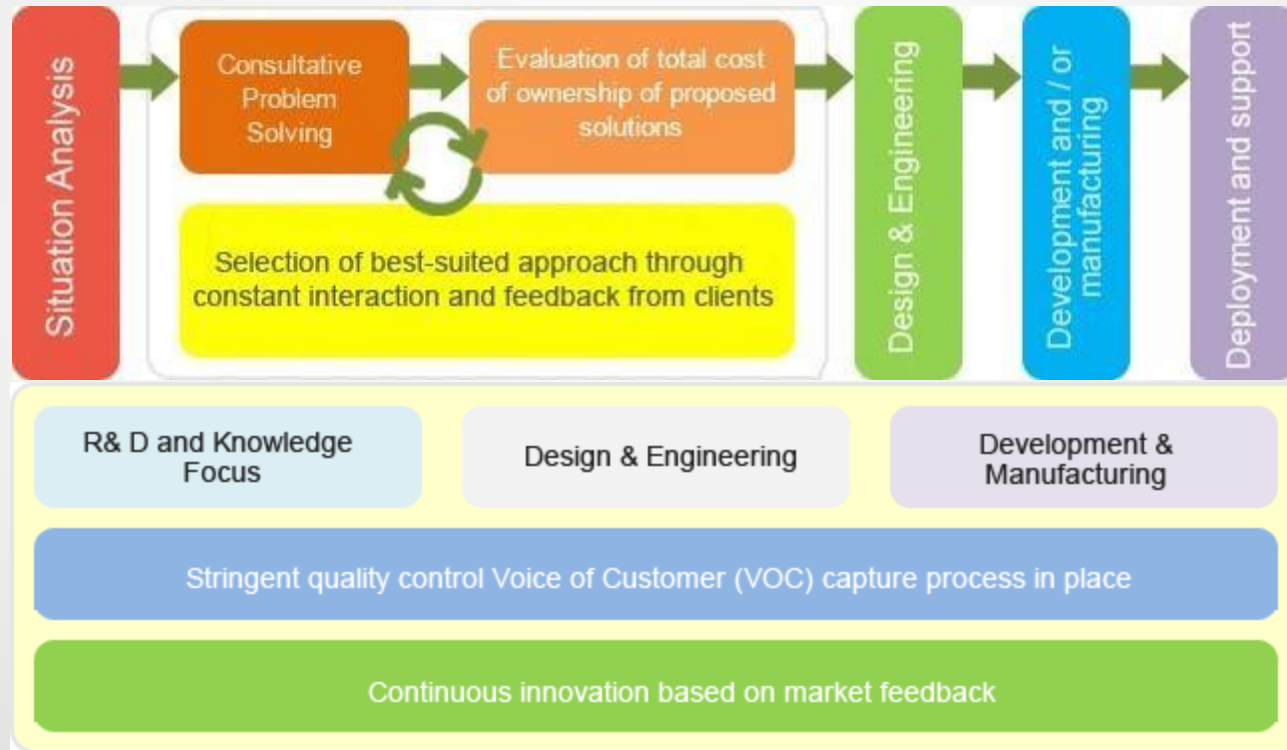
Situation Analysis

Consultative Problem Solving

Evaluation of total cost of ownership of proposed solutions

Selection of best-suited approach through constant interaction and feedback from clients

Design & Engineering

Development and / or manufacturing

Deployment and support

R& D and Knowledge Focus

Design & Engineering

Development & Manufacturing

Stringent quality control Voice of Customer (VOC) capture process in place

Continuous innovation based on market feedback